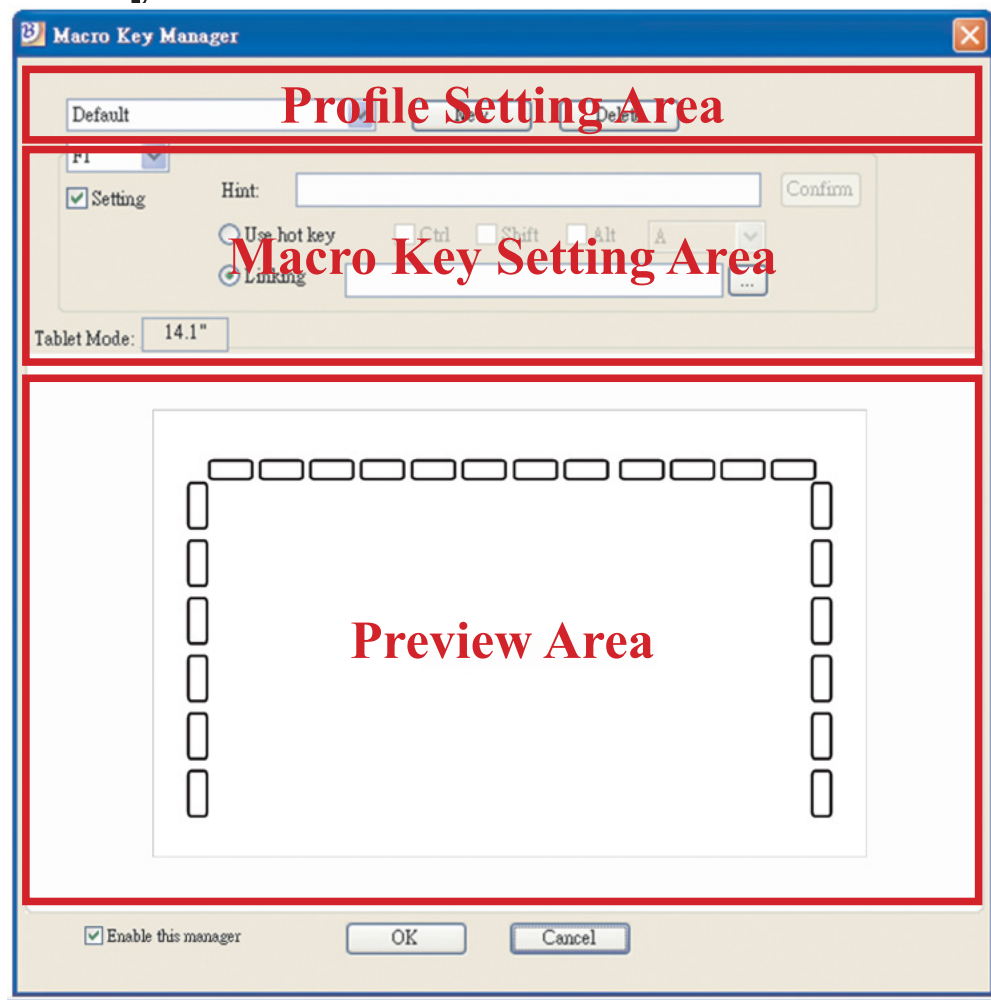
Macro Key Manager

Default

Profile Setting Area

New

Delete

F1

Setting

Hint:

Confirm

Use hot key

Ctrl

Shift

Alt

A

Macro Key Setting Area

Linking

...

Tablet Mode: 14.1"

Preview Area

Enable this manager

OK

Cancel